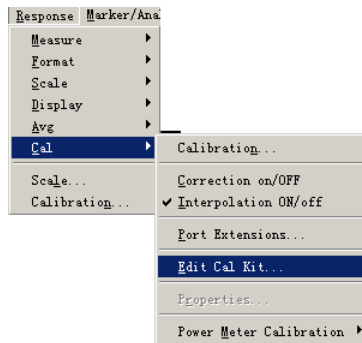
Response Marker/Ana
Measure
Format
Scale
Display
Avg
Cal
Scale...
Calibration...
Calibration...
Correction on/OFF
✔ Interpolation ON/off
Port Extensions...
Edit Cal Kit...
Properties...
Power Meter Calibration